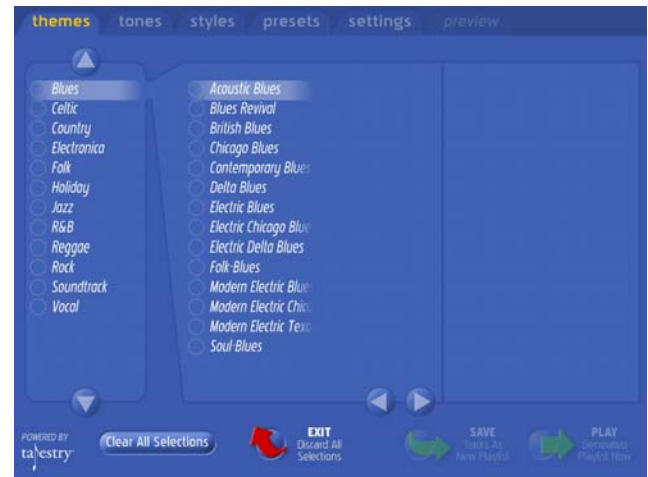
themes tones styles presets settings preview

Blues
Celtic
Country
Electronica
Folk
Holiday
Jazz
R&B
Reggae
Rock
Soundtrack
Vocal

Acoustic Blues
Blues Revival
British Blues
Chicago Blues
Contemporary Blue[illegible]
Delta Blues
Electric Blues
Electric Chicago Blu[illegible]
Electric Delta Blues
Folk-Blues
Modern Electric Blu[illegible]
Modern Electric Chic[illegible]
Modern Electric Tex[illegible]
Soul-Blues

POWERED BY
tapestry

Clear All Selections

EXIT
Discard All Selections

SAVE
Tracks As New Playlist

PLAY
Generated Playlist Now